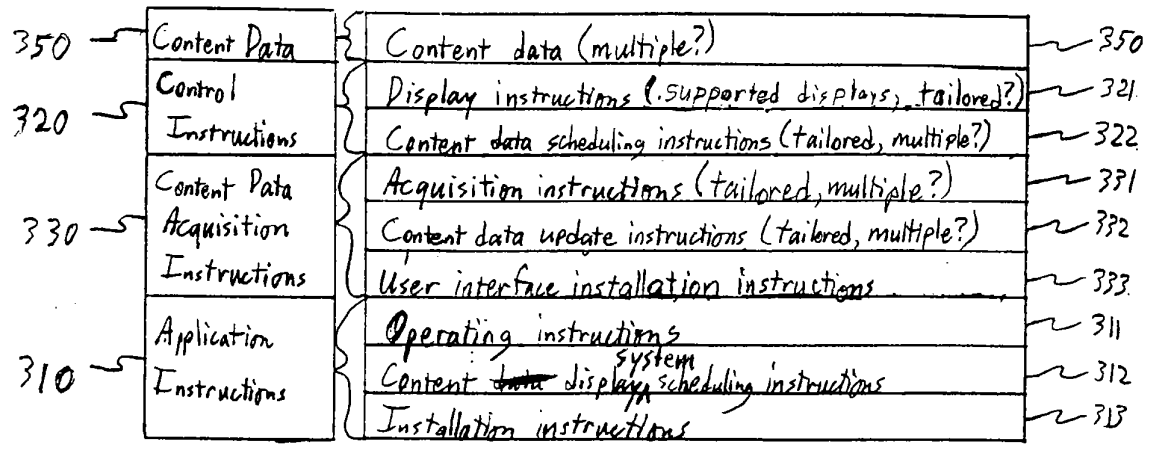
350 Content Data — Content data (multiple?) 350

320 Control Instructions — Display instructions (supported displays, tailored?) 321
Content data scheduling instructions (tailored, multiple?) 322

330 Content Data Acquisition Instructions — Acquisition instructions (tailored, multiple?) 331
Content data update instructions (tailored, multiple?) 332
User interface installation instructions 333

310 Application Instructions — Operating instructions 311
Content ~~data~~ display system scheduling instructions 312
Installation instructions 313